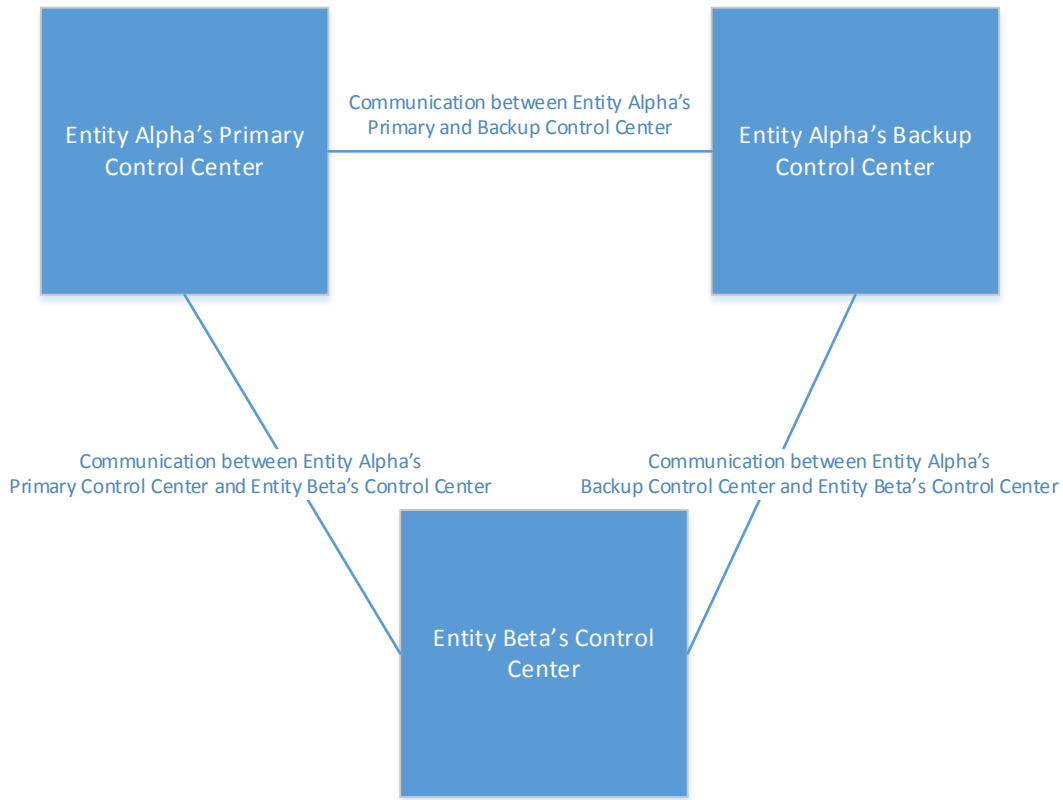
Entity Alpha's Primary Control Center

Communication between Entity Alpha's Primary and Backup Control Center

Entity Alpha's Backup Control Center

Communication between Entity Alpha's Primary Control Center and Entity Beta's Control Center

Communication between Entity Alpha's Backup Control Center and Entity Beta's Control Center

Entity Beta's Control Center